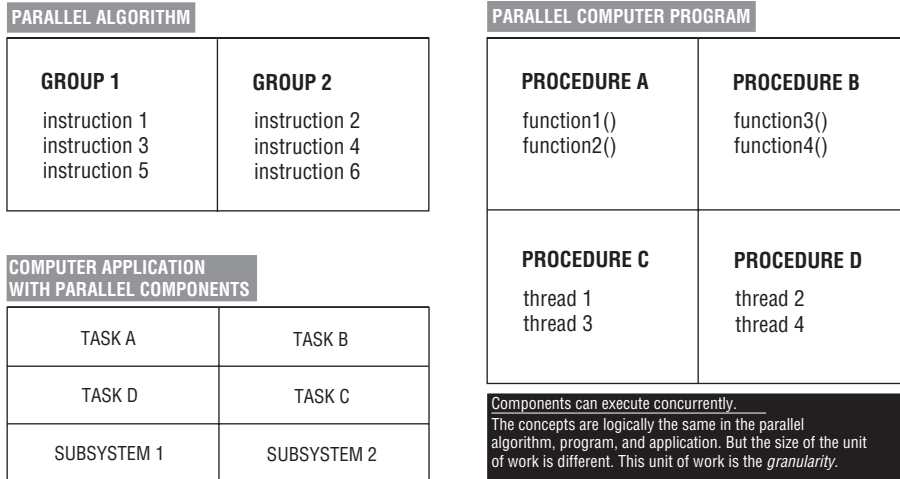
PARALLEL ALGORITHM

| GROUP 1 | GROUP 2 |
|---|---|
| instruction 1<br>instruction 3<br>instruction 5 | instruction 2<br>instruction 4<br>instruction 6 |

COMPUTER APPLICATION WITH PARALLEL COMPONENTS

| TASK A | TASK B |
|---|---|
| TASK D | TASK C |
| SUBSYSTEM 1 | SUBSYSTEM 2 |

PARALLEL COMPUTER PROGRAM

| PROCEDURE A | PROCEDURE B |
|---|---|
| function1()<br>function2() | function3()<br>function4() |
| PROCEDURE C | PROCEDURE D |
| thread 1<br>thread 3 | thread 2<br>thread 4 |

Components can execute concurrently.
The concepts are logically the same in the parallel algorithm, program, and application. But the size of the unit of work is different. This unit of work is the *granularity*.